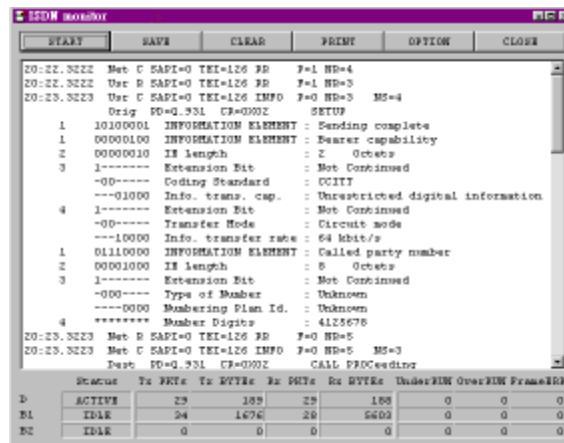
ISDN monitor

START SAVE CLEAR PRINT OPTION CLOSE

20:22.3222 Net C SAPI=0 TEI=126 RR F=1 NR=4
20:22.3222 Usr R SAPI=0 TEI=126 RR F=1 NR=3
20:23.3223 Usr C SAPI=0 TEI=126 INFO F=0 NR=3 NS=4
Orig PD=Q.931 CR=0X02 SETUP
1 10100001 INFORMATION ELEMENT : Sending complete
1 00000100 INFORMATION ELEMENT : Bearer capability
2 00000010 IE length : 2 Octets
3 1------- Extension Bit : Not Continued
-00----- Coding Standard : CCITT
---01000 Info. trans. cap. : Unrestricted digital information
4 1------- Extension Bit : Not Continued
-00----- Transfer Mode : Circuit mode
---10000 Info. transfer rate : 64 kbit/s
1 01110000 INFORMATION ELEMENT : Called party number
2 00001000 IE length : 8 Octets
3 1------- Extension Bit : Not Continued
-000---- Type of Number : Unknown
----0000 Numbering Plan Id. : Unknown
4 ******* Number Digits : 4125678
20:23.3223 Net R SAPI=0 TEI=126 RR F=0 NR=5
20:23.3223 Net C SAPI=0 TEI=126 INFO F=0 NR=5 NS=3
Dest PD=Q.931 CR=0X02 CALL PROCeeding

| | Status | Tx PKTs | Tx BYTEs | Rx PKTs | Rx BYTEs | UnderRUN | OverRUN | FrameERR |
|---|---|---|---|---|---|---|---|---|
| D | ACTIVE | 29 | 189 | 29 | 188 | 0 | 0 | 0 |
| B1 | IDLE | 24 | 1676 | 28 | 5603 | 0 | 0 | 0 |
| B2 | IDLE | 0 | 0 | 0 | 0 | 0 | 0 | 0 |